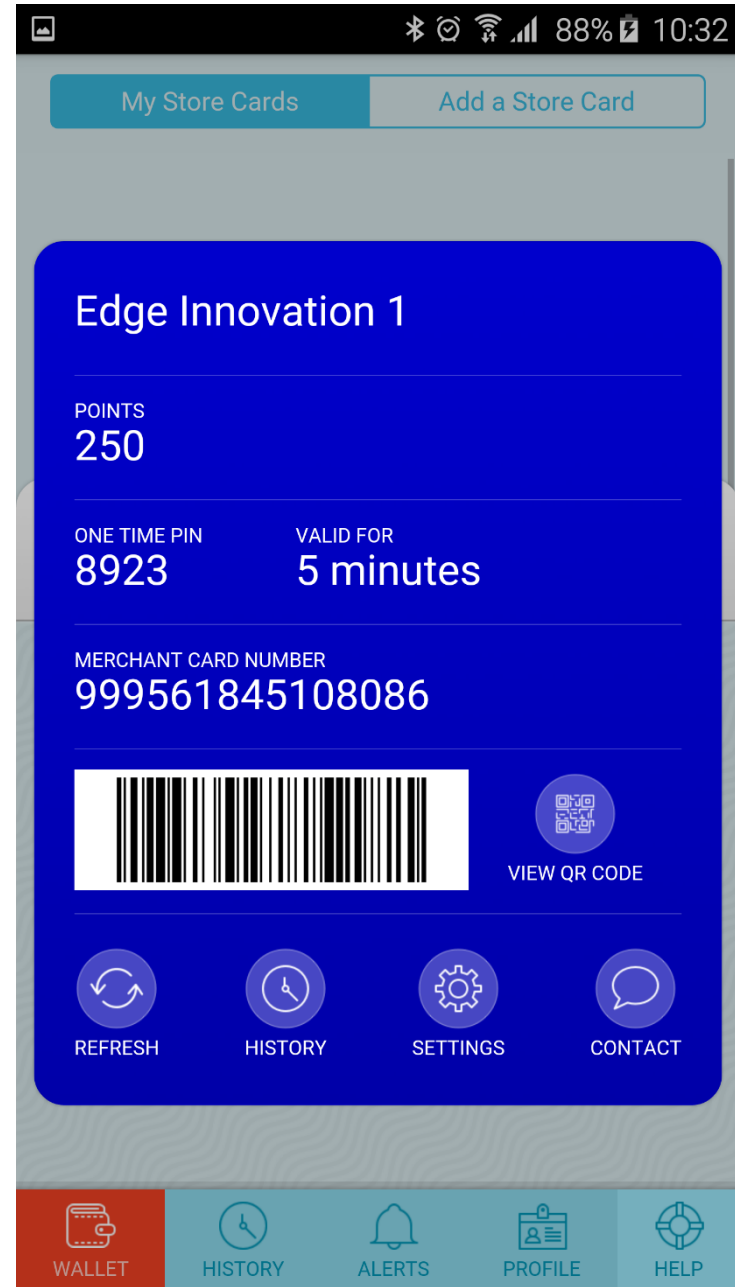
88% 10:32

My Store Cards | Add a Store Card

Edge Innovation 1

POINTS
250

ONE TIME PIN
8923

VALID FOR
5 minutes

MERCHANT CARD NUMBER
999561845108086

VIEW QR CODE

REFRESH HISTORY SETTINGS CONTACT

WALLET HISTORY ALERTS PROFILE HELP